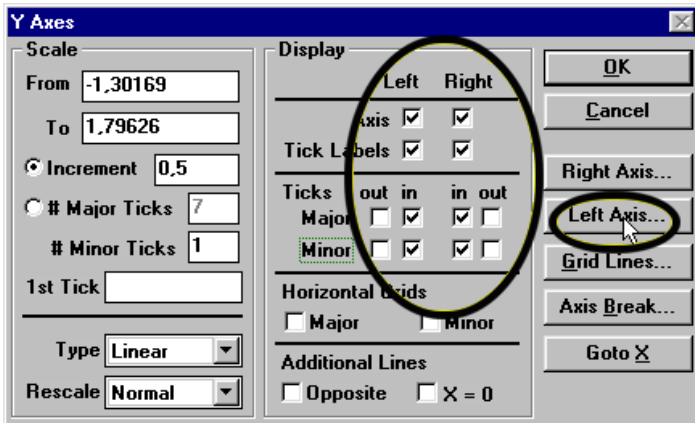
Y Axes

Scale

From -1,30169

To 1,79626

Increment 0,5

# Major Ticks 7

# Minor Ticks 1

1st Tick

Type Linear

Rescale Normal

Display

Left Right

Axis

Tick Labels

Ticks out in in out

Major

Minor

Horizontal Grids

Major Minor

Additional Lines

Opposite X = 0

OK

Cancel

Right Axis...

Left Axis...

Grid Lines...

Axis Break...

Goto X